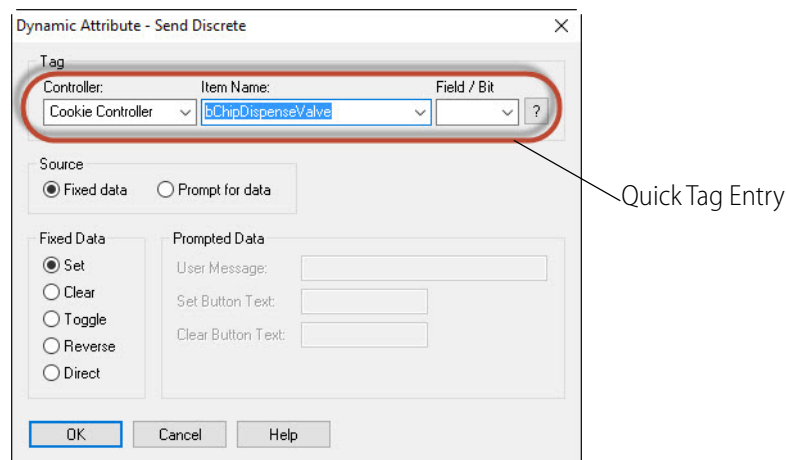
Dynamic Attribute - Send Discrete

Tag
Controller: Item Name: Field / Bit
Cookie Controller bChipDispenseValve ?

Quick Tag Entry

Source
Fixed data Prompt for data

Fixed Data
Set
Clear
Toggle
Reverse
Direct

Prompted Data
User Message:
Set Button Text:
Clear Button Text:

OK Cancel Help